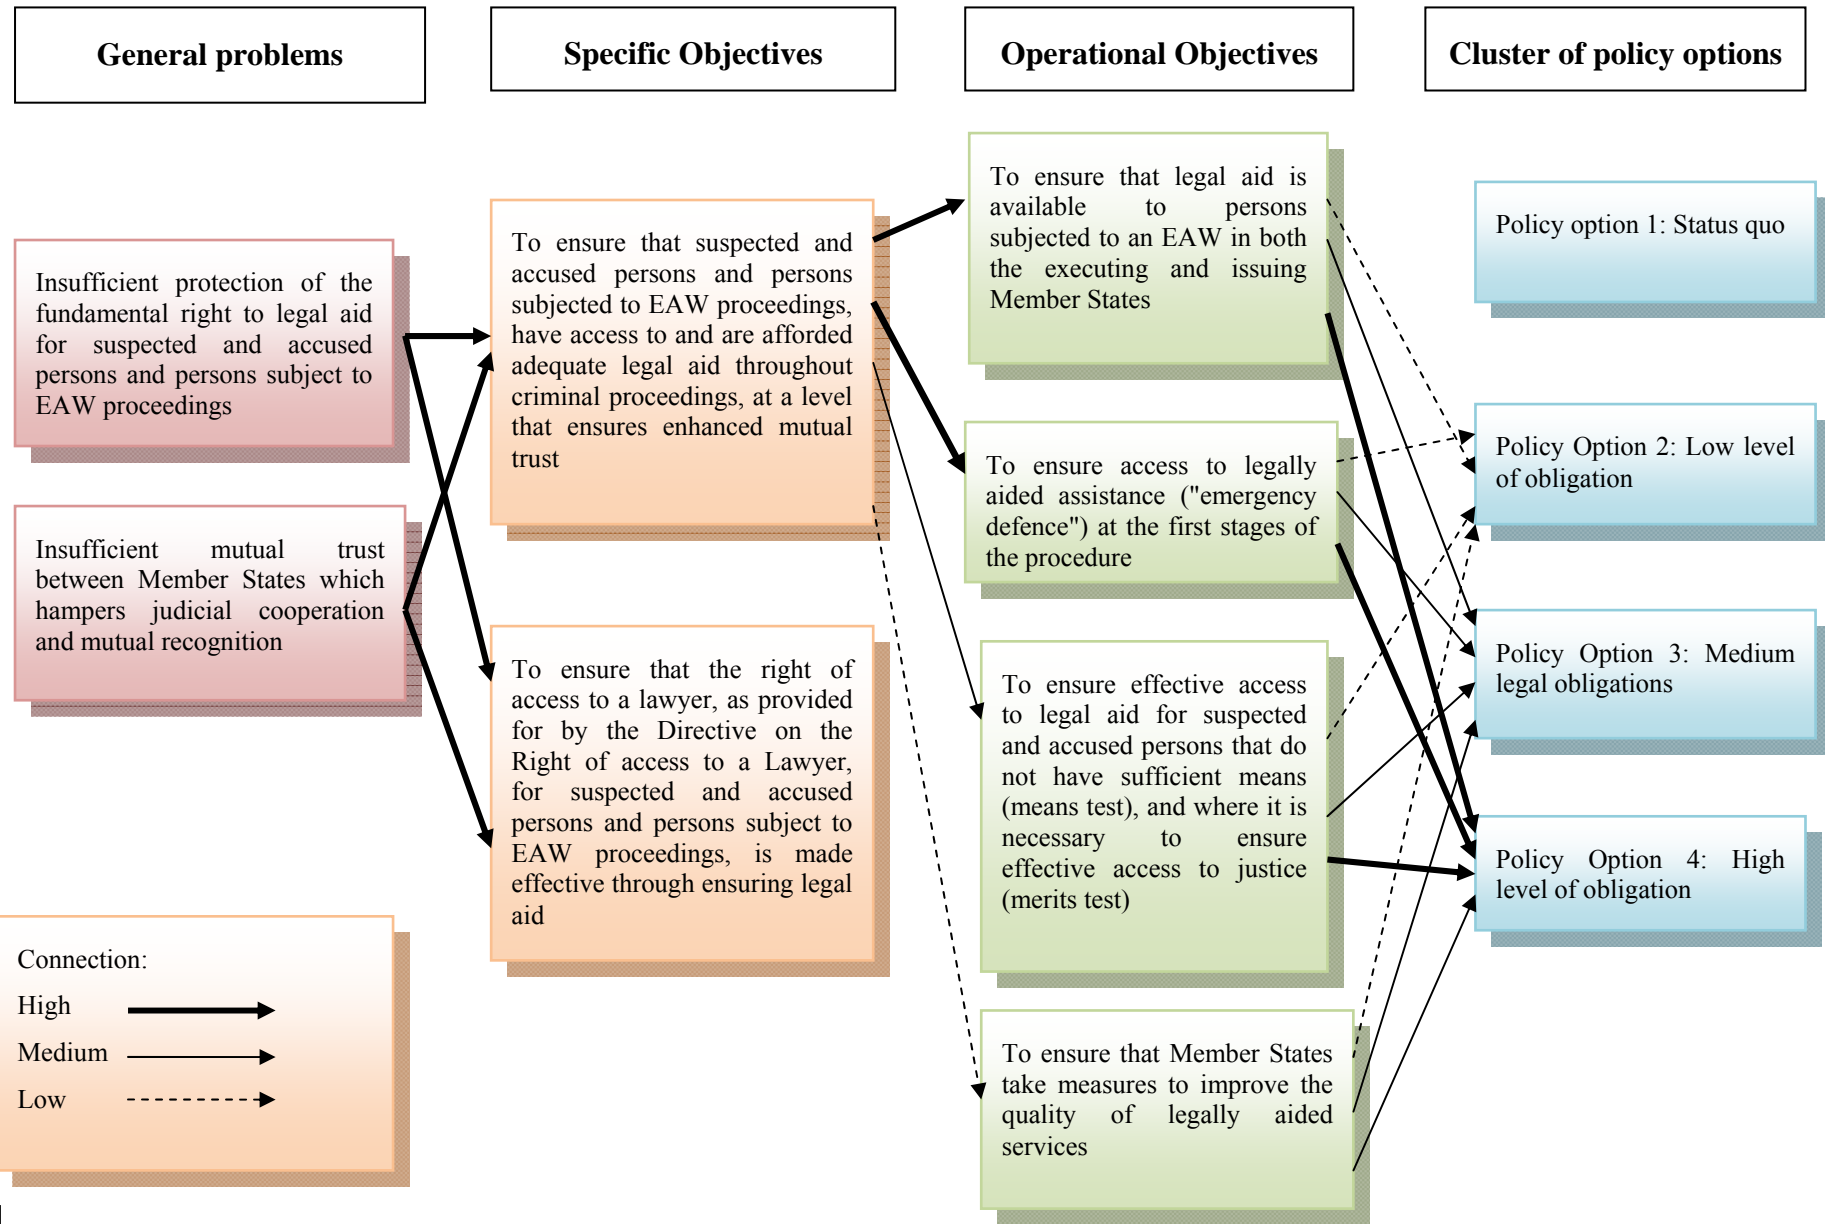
General problems

Specific Objectives

Operational Objectives

Cluster of policy options

Insufficient protection of the fundamental right to legal aid for suspected and accused persons and persons subject to EAW proceedings

Insufficient mutual trust between Member States which hampers judicial cooperation and mutual recognition

To ensure that suspected and accused persons and persons subjected to EAW proceedings, have access to and are afforded adequate legal aid throughout criminal proceedings, at a level that ensures enhanced mutual trust

To ensure that the right of access to a lawyer, as provided for by the Directive on the Right of access to a Lawyer, for suspected and accused persons and persons subject to EAW proceedings, is made effective through ensuring legal aid

To ensure that legal aid is available to persons subjected to an EAW in both the executing and issuing Member States

To ensure access to legally aided assistance ("emergency defence") at the first stages of the procedure

To ensure effective access to legal aid for suspected and accused persons that do not have sufficient means (means test), and where it is necessary to ensure effective access to justice (merits test)

To ensure that Member States take measures to improve the quality of legally aided services

Policy option 1: Status quo

Policy Option 2: Low level of obligation

Policy Option 3: Medium legal obligations

Policy Option 4: High level of obligation

Connection:
High
Medium
Low